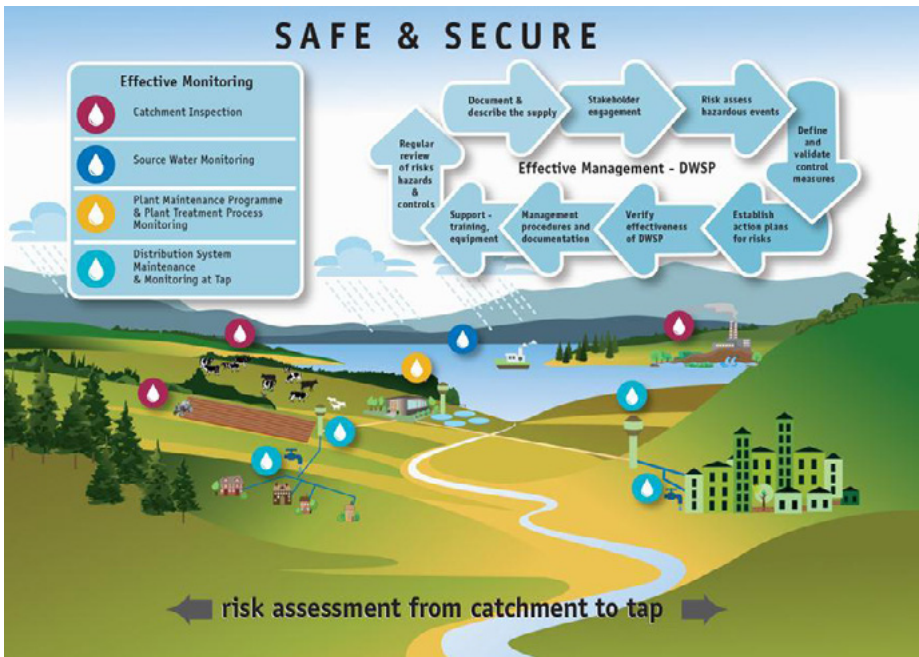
SAFE & SECURE

Effective Monitoring

Catchment Inspection

Source Water Monitoring

Plant Maintenance Programme & Plant Treatment Process Monitoring

Distribution System Maintenance & Monitoring at Tap

Document & describe the supply

Stakeholder engagement

Risk assess hazardous events

Define and validate control measures

Establish action plans for risks

Verify effectiveness of DWSP

Management procedures and documentation

Support - training, equipment

Regular review of risks hazards & controls

Effective Management - DWSP

risk assessment from catchment to tap